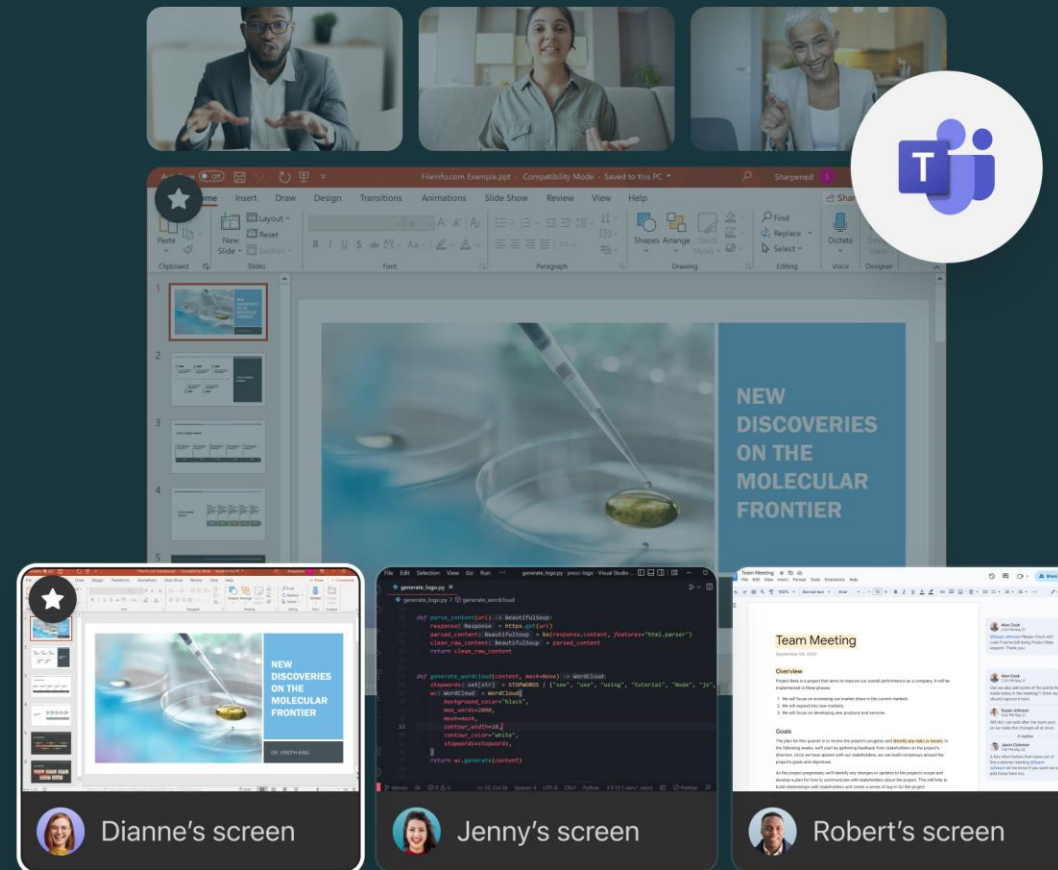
FileInfo.com Example.ppt - Compatibility Mode - Saved to this PC

Sharpened

Home Insert Draw Design Transitions Animations Slide Show Review View Help

Paste Clipboard New Slide Slides Layout Reset Section Font Paragraph Shapes Arrange Quick Styles Drawing Find Replace Select Editing Dictate Voice Designer

NEW DISCOVERIES ON THE MOLECULAR FRONTIER

NEW DISCOVERIES ON THE MOLECULAR FRONTIER

File Edit Selection View Go Run generate_logo.py

def parse_content(url) -> BeautifulSoup:
response: Response = https.get(url)
parsed_content: BeautifulSoup = bs(response.content, features="html.parser")
clean_raw_content: BeautifulSoup = parsed_content
return clean_raw_content

def generate_wordcloud(content, mask=None) -> WordCloud:
stopwords: set[str] = STOPWORDS | {"use", "used", "using", "tutorial", "Node", "js",
wc: WordCloud = WordCloud(
background_color="black",
max_words=2000,
mask=mask,
contour_width=10,
contour_color="white",
stopwords=stopwords,
)
return wc.generate(content)

Team Meeting

Overview

Goals

Dianne's screen

Jenny's screen

Robert's screen